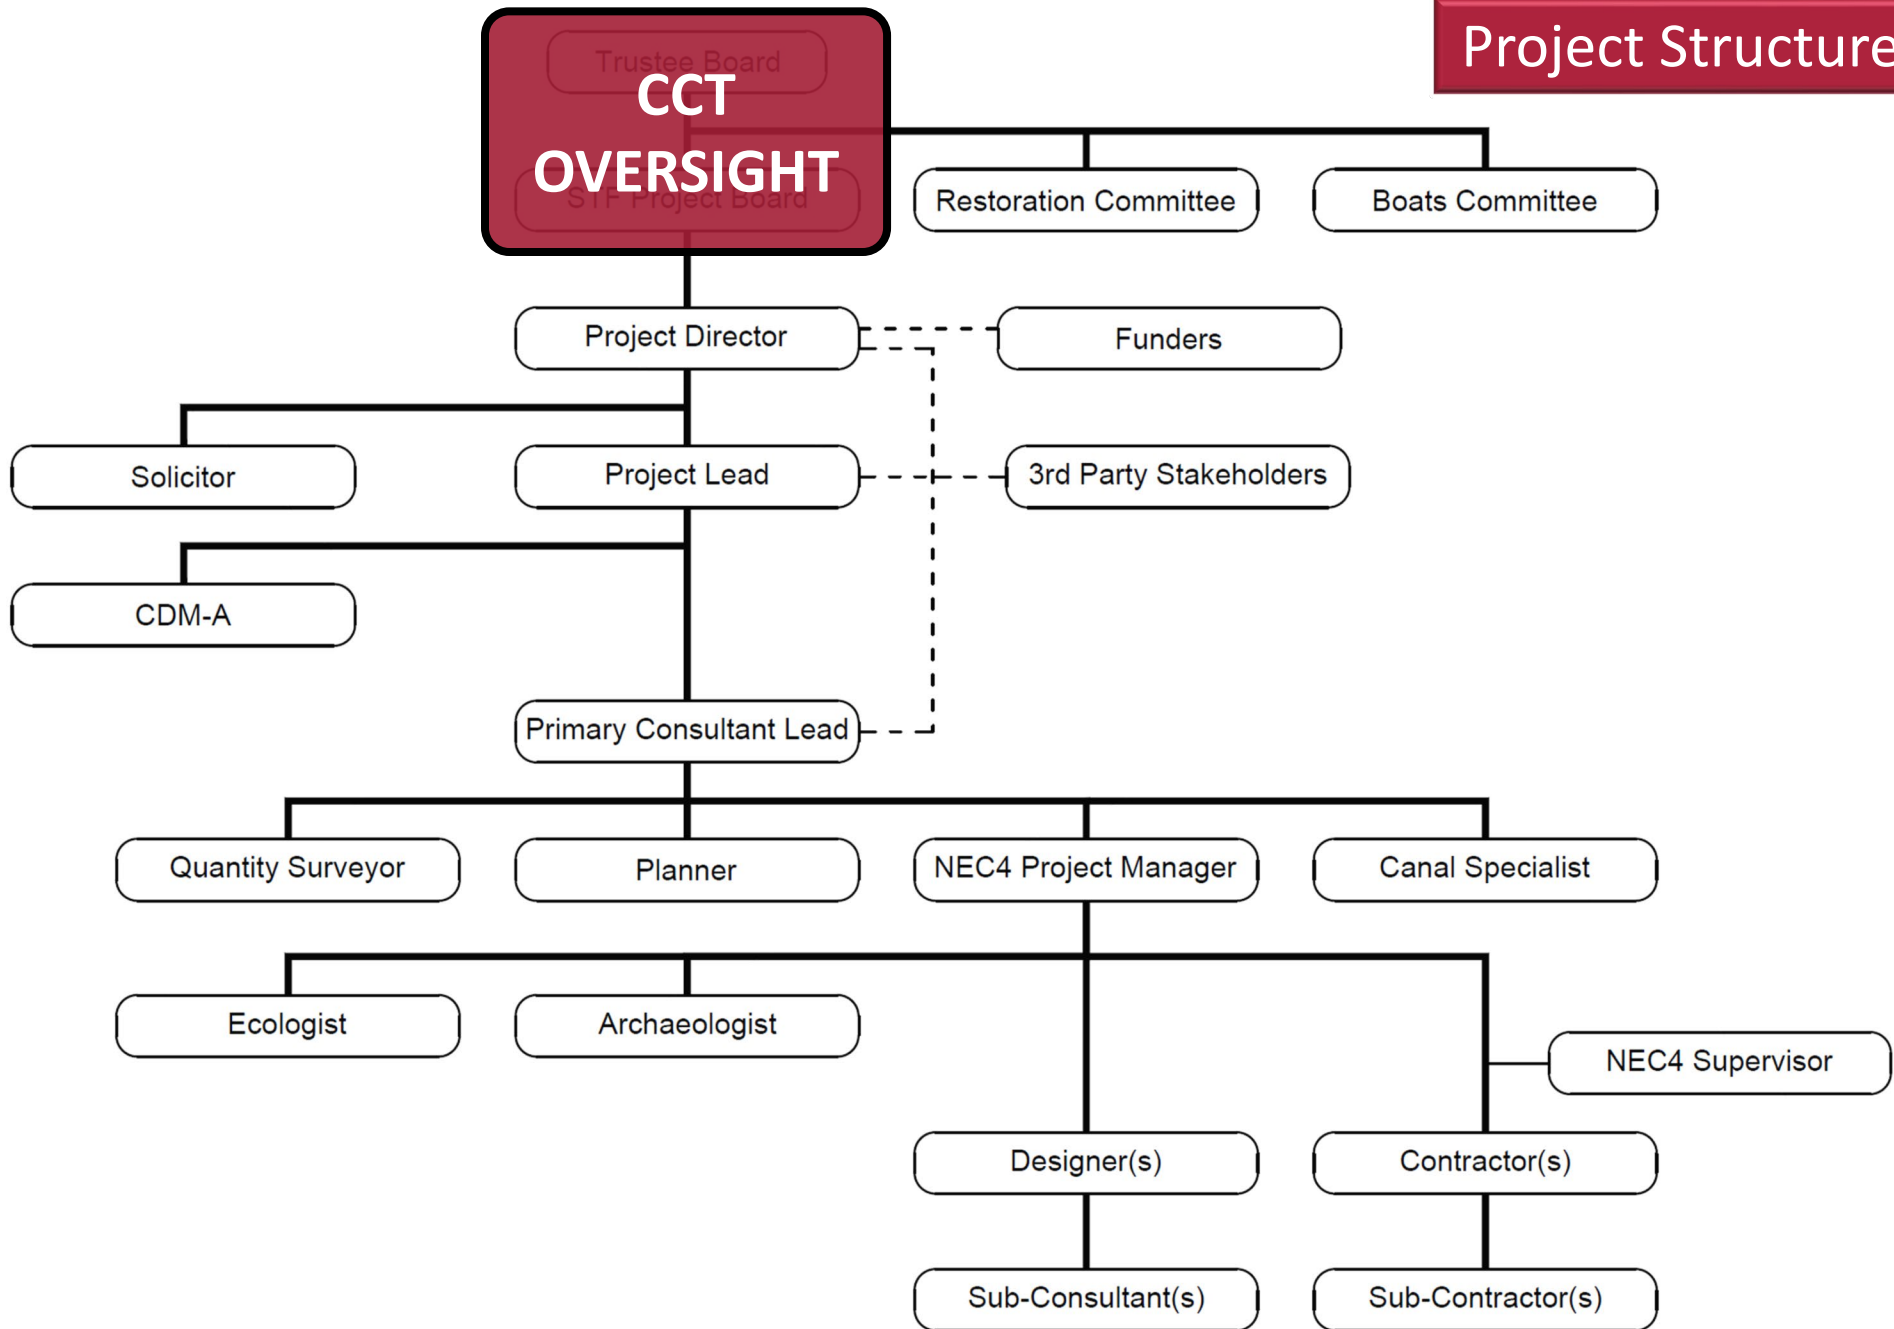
Project Structure

Trustee Board

CCT OVERSIGHT

STF Project Board

Restoration Committee

Boats Committee

Project Director

Funders

Solicitor

Project Lead

3rd Party Stakeholders

CDM-A

Primary Consultant Lead

Quantity Surveyor

Planner

NEC4 Project Manager

Canal Specialist

Ecologist

Archaeologist

NEC4 Supervisor

Designer(s)

Contractor(s)

Sub-Consultant(s)

Sub-Contractor(s)